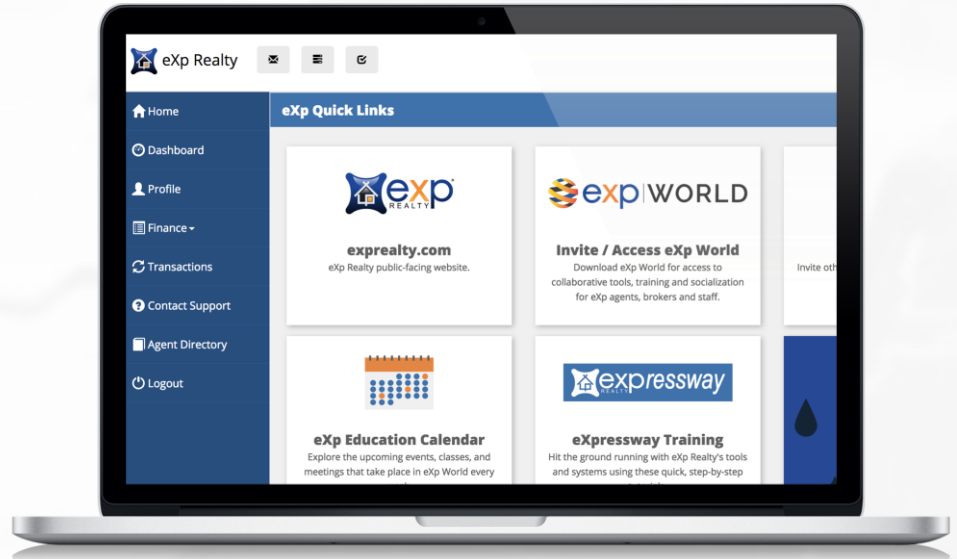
eXp Realty

Home

Dashboard

Profile

Finance

Transactions

Contact Support

Agent Directory

Logout

eXp Quick Links

eXp REALTY

exprealty.com

eXp Realty public-facing website.

exp WORLD

Invite / Access eXp World

Download eXp World for access to collaborative tools, training and socialization for eXp agents, brokers and staff.

Invite oth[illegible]

eXp Education Calendar

Explore the upcoming events, classes, and meetings that take place in eXp World every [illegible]

expressway REALTY

eXpressway Training

Hit the ground running with eXp Realty's tools and systems using these quick, step-by-step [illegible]